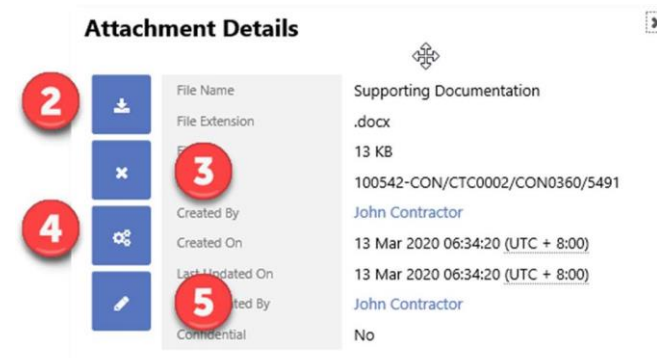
Attachment Details

2

4

File Name
File Extension
F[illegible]
3
Created By
Created On
Last Updated On
5
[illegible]ted By
Confidential

Supporting Documentation
.docx
13 KB
100542-CON/CTC0002/CON0360/5491
John Contractor
13 Mar 2020 06:34:20 (UTC + 8:00)
13 Mar 2020 06:34:20 (UTC + 8:00)
John Contractor
No